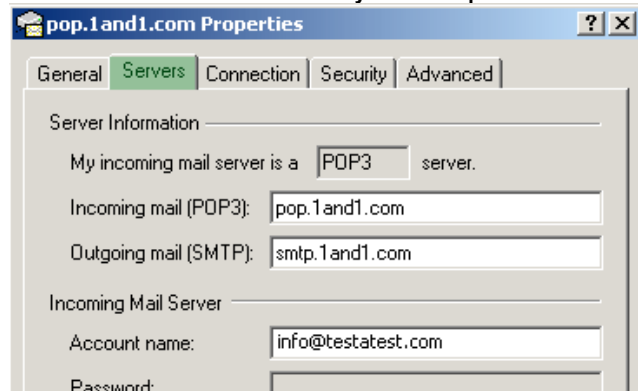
pop.1and1.com Properties

? X

General Servers Connection Security Advanced

Server Information

My incoming mail server is a POP3 server.

Incoming mail (POP3): pop.1and1.com

Outgoing mail (SMTP): smtp.1and1.com

Incoming Mail Server

Account name: info@testatest.com

Password: